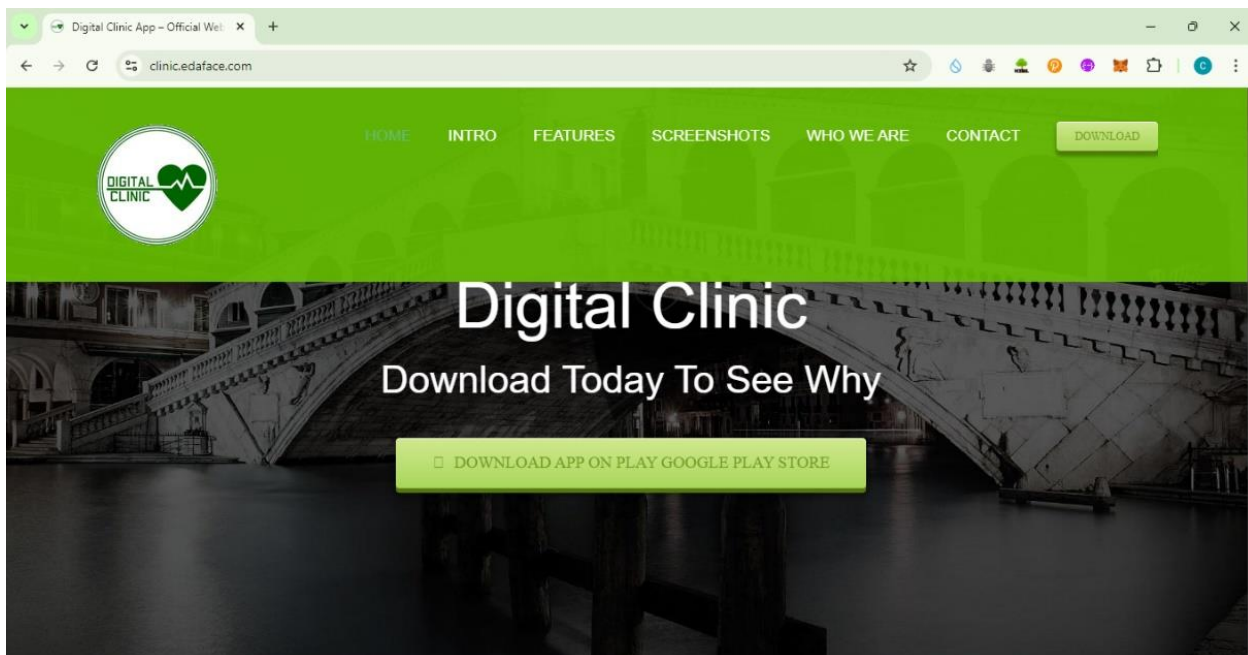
Digital Clinic App – Official Web ×

clinic.edaface.com

C

DIGITAL CLINIC

HOME INTRO FEATURES SCREENSHOTS WHO WE ARE CONTACT DOWNLOAD

Digital Clinic

Download Today To See Why

 DOWNLOAD APP ON PLAY GOOGLE PLAY STORE